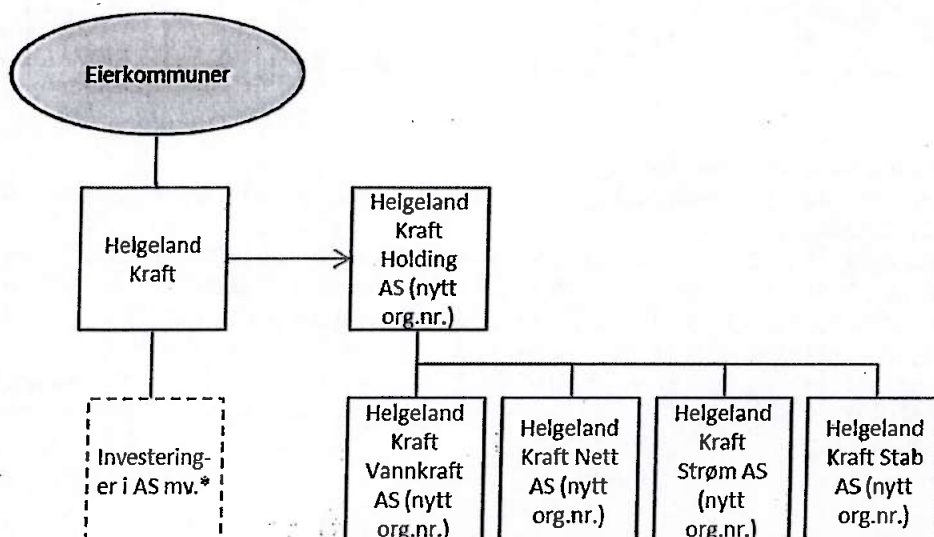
Eierkommuner

Helgeland Kraft

Helgeland Kraft Holding AS (nytt org.nr.)

Investeringer i AS mv.*

Helgeland Kraft Vannkraft AS (nytt org.nr.)

Helgeland Kraft Nett AS (nytt org.nr.)

Helgeland Kraft Strøm AS (nytt org.nr.)

Helgeland Kraft Stab AS (nytt org.nr.)